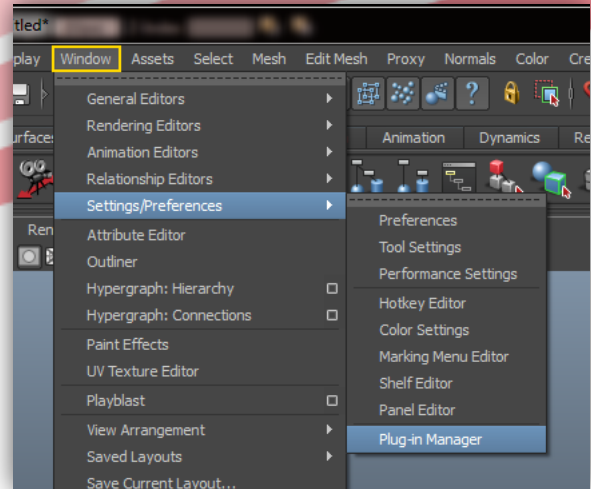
tled*

play Window Assets Select Mesh Edit Mesh Proxy Normals Color Cre

urfaces Animation Dynamics Re

Ren

General Editors
Rendering Editors
Animation Editors
Relationship Editors
Settings/Preferences
Attribute Editor
Outliner
Hypergraph: Hierarchy
Hypergraph: Connections
Paint Effects
UV Texture Editor
Playblast
View Arrangement
Saved Layouts
Save Current Layout...

Preferences
Tool Settings
Performance Settings
Hotkey Editor
Color Settings
Marking Menu Editor
Shelf Editor
Panel Editor
Plug-in Manager